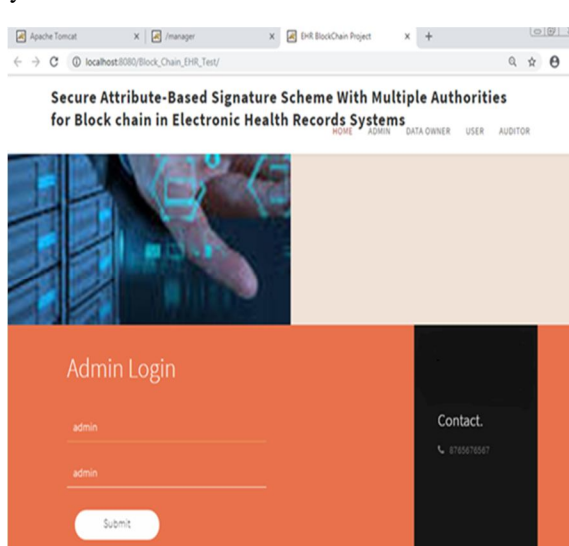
Apache Tomcat × /manager × EHR BlockChain Project × +

localhost:8080/Block_Chain_EHR_Test/

Secure Attribute-Based Signature Scheme With Multiple Authorities for Block chain in Electronic Health Records Systems

HOME ADMIN DATA OWNER USER AUDITOR

Admin Login

admin

admin

Submit

Contact.

8765676567